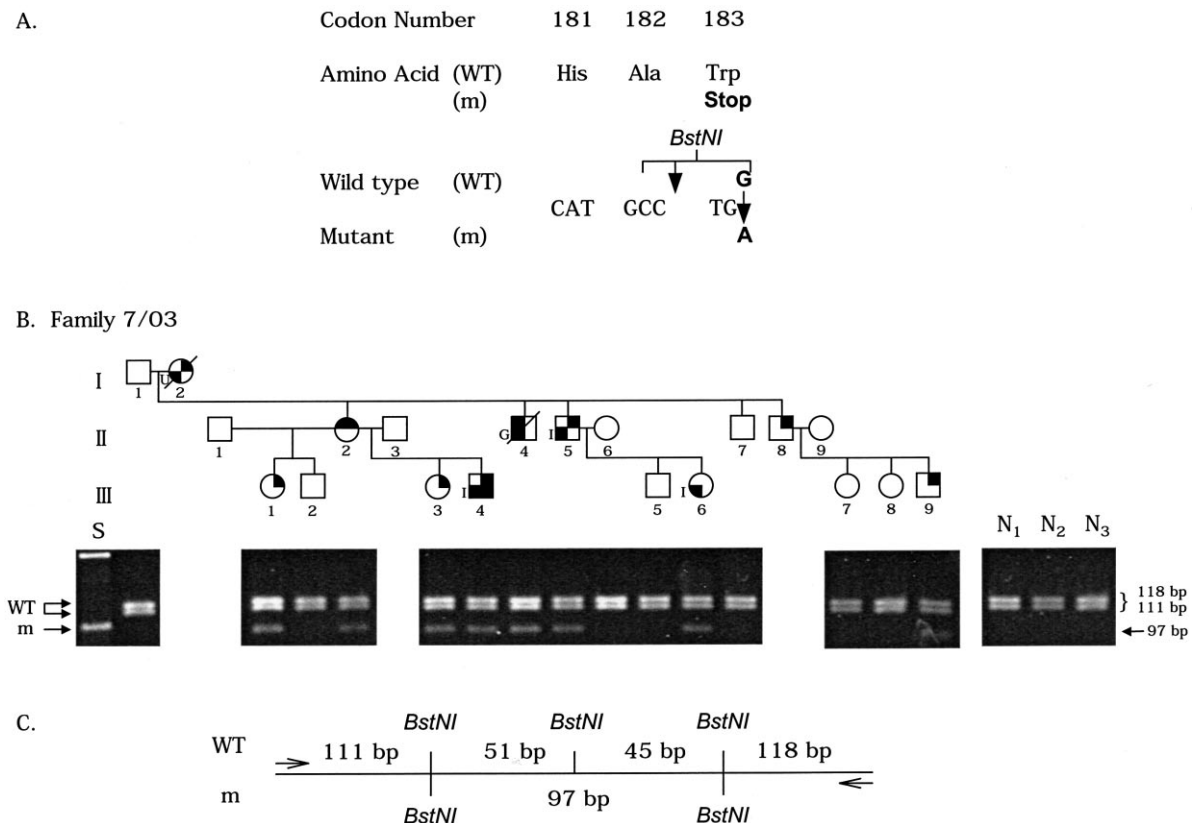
A.

| | | 181 | 182 | 183 |
|---|---|---|---|---|
| Codon Number | | 181 | 182 | 183 |
| Amino Acid | (WT) | His | Ala | Trp |
| | (m) | | | **Stop** |

*BstNI*

Wild type (WT) CAT GCC TG **G**

Mutant (m) **A**

B. Family 7/03

I 1 U 2

II 1 2 3 G 4 I 5 6 7 8 9

III 1 2 3 I 4 5 I 6 7 8 9

S

WT

m

$N_1$ $N_2$ $N_3$

} 118 bp 111 bp

← 97 bp

C.

WT 111 bp *BstNI* 51 bp *BstNI* 45 bp *BstNI* 118 bp

m *BstNI* 97 bp *BstNI*